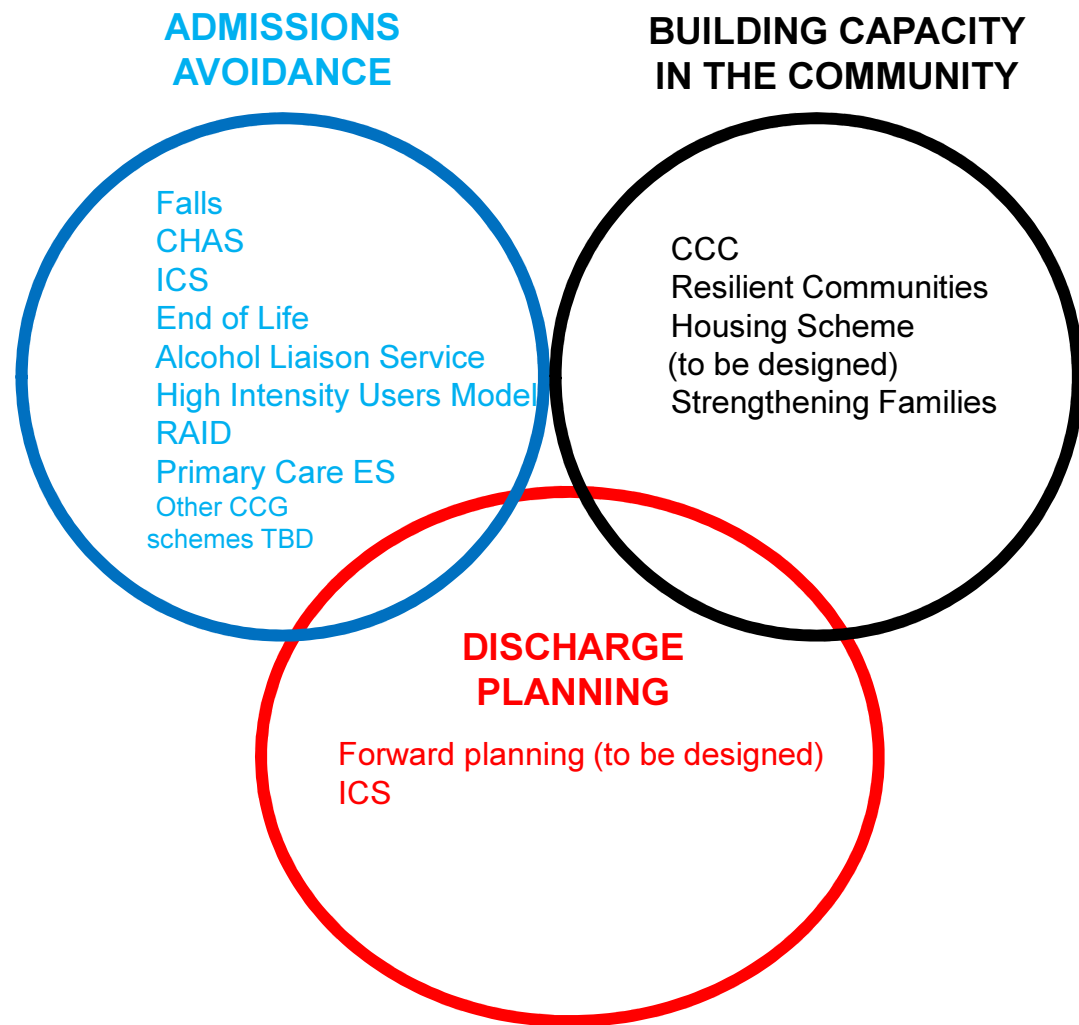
ADMISSIONS AVOIDANCE

BUILDING CAPACITY IN THE COMMUNITY

Falls
CHAS
ICS
End of Life
Alcohol Liaison Service
High Intensity Users Model
RAID
Primary Care ES
Other CCG schemes TBD

CCC
Resilient Communities
Housing Scheme (to be designed)
Strengthening Families

DISCHARGE PLANNING

Forward planning (to be designed)
ICS